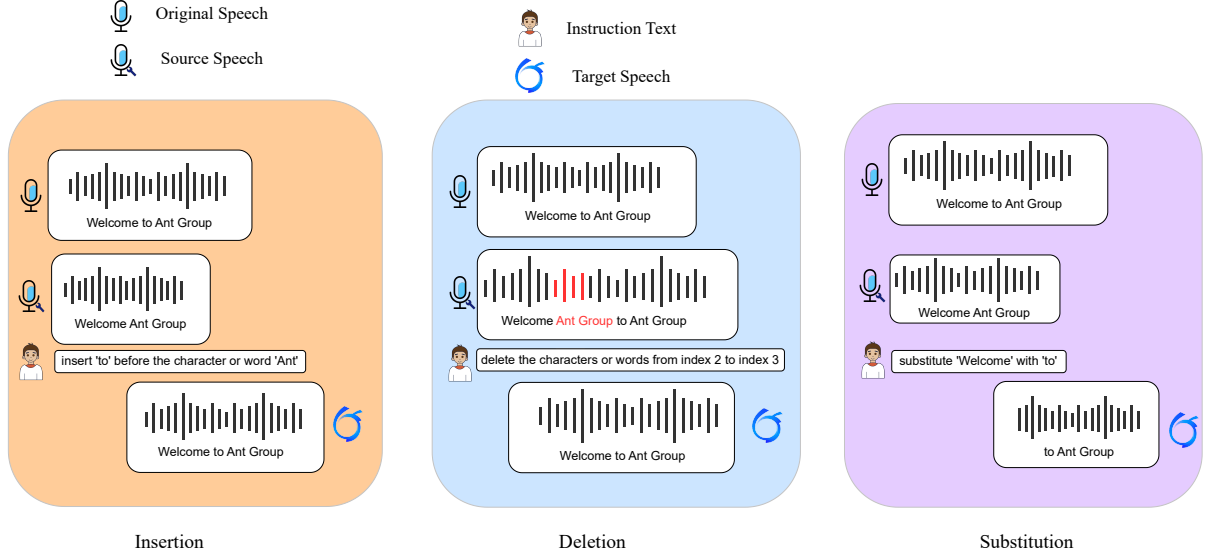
Original Speech

Source Speech

Instruction Text

Target Speech

Welcome to Ant Group

Welcome Ant Group

insert 'to' before the character or word 'Ant'

Welcome to Ant Group

Insertion

Welcome to Ant Group

Welcome Ant Group to Ant Group

delete the characters or words from index 2 to index 3

Welcome to Ant Group

Deletion

Welcome to Ant Group

Welcome Ant Group

substitute 'Welcome' with 'to'

to Ant Group

Substitution